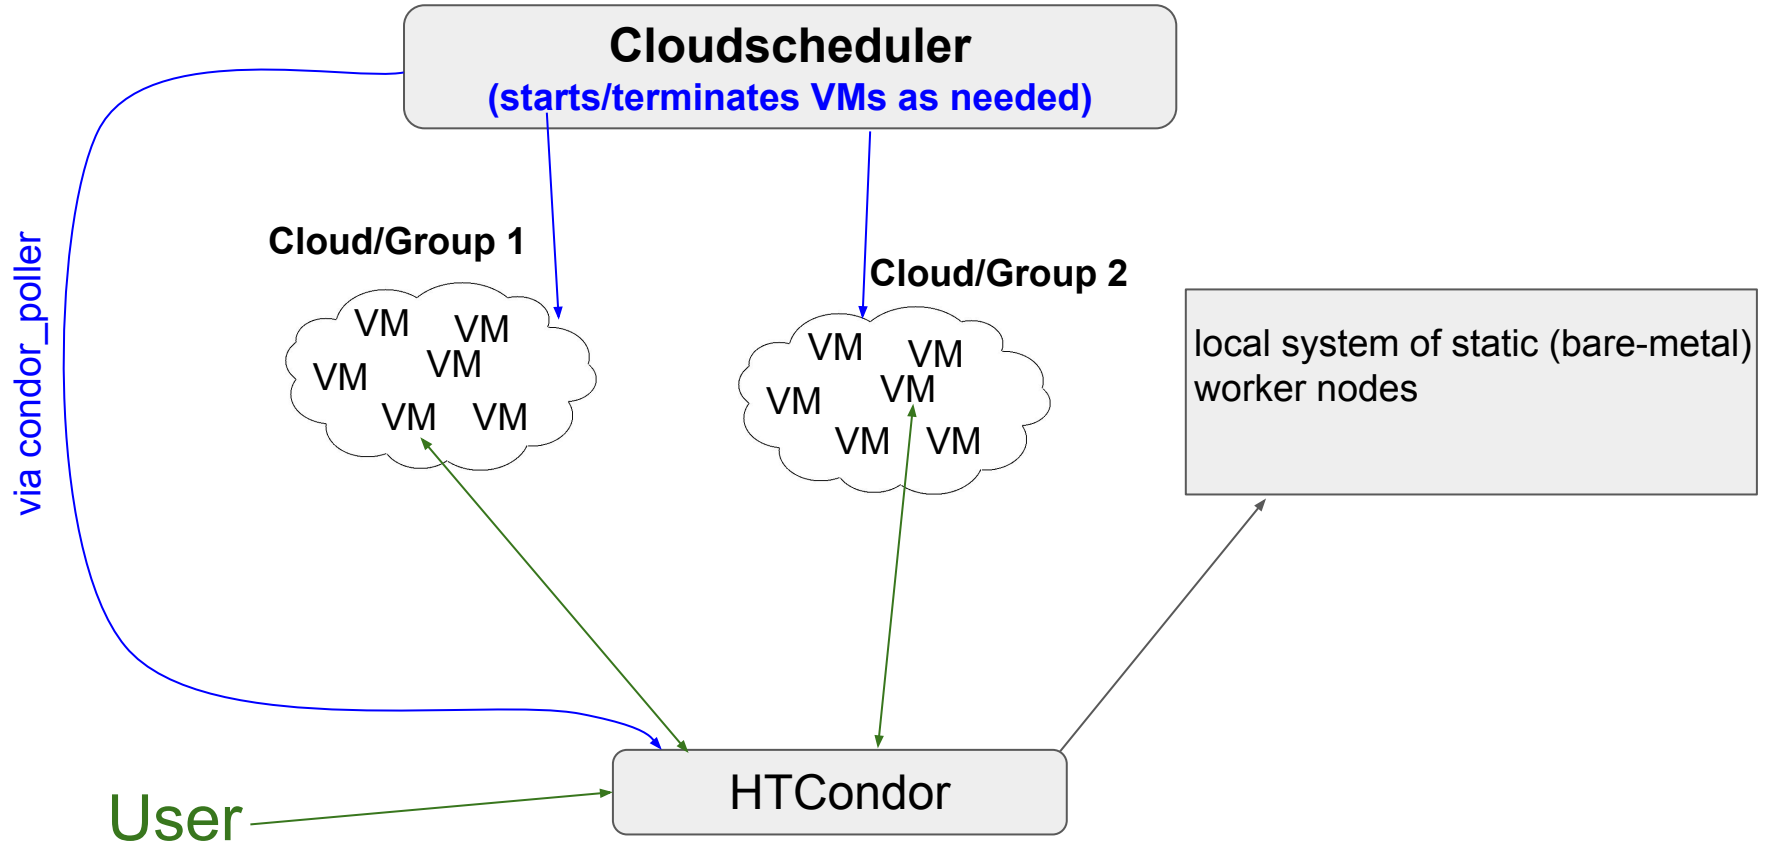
Cloudscheduler
(starts/terminates VMs as needed)

via condor_poller

Cloud/Group 1

VM VM
VM VM
VM VM

Cloud/Group 2

VM VM
VM VM
VM VM

local system of static (bare-metal) worker nodes

User

HTCondor